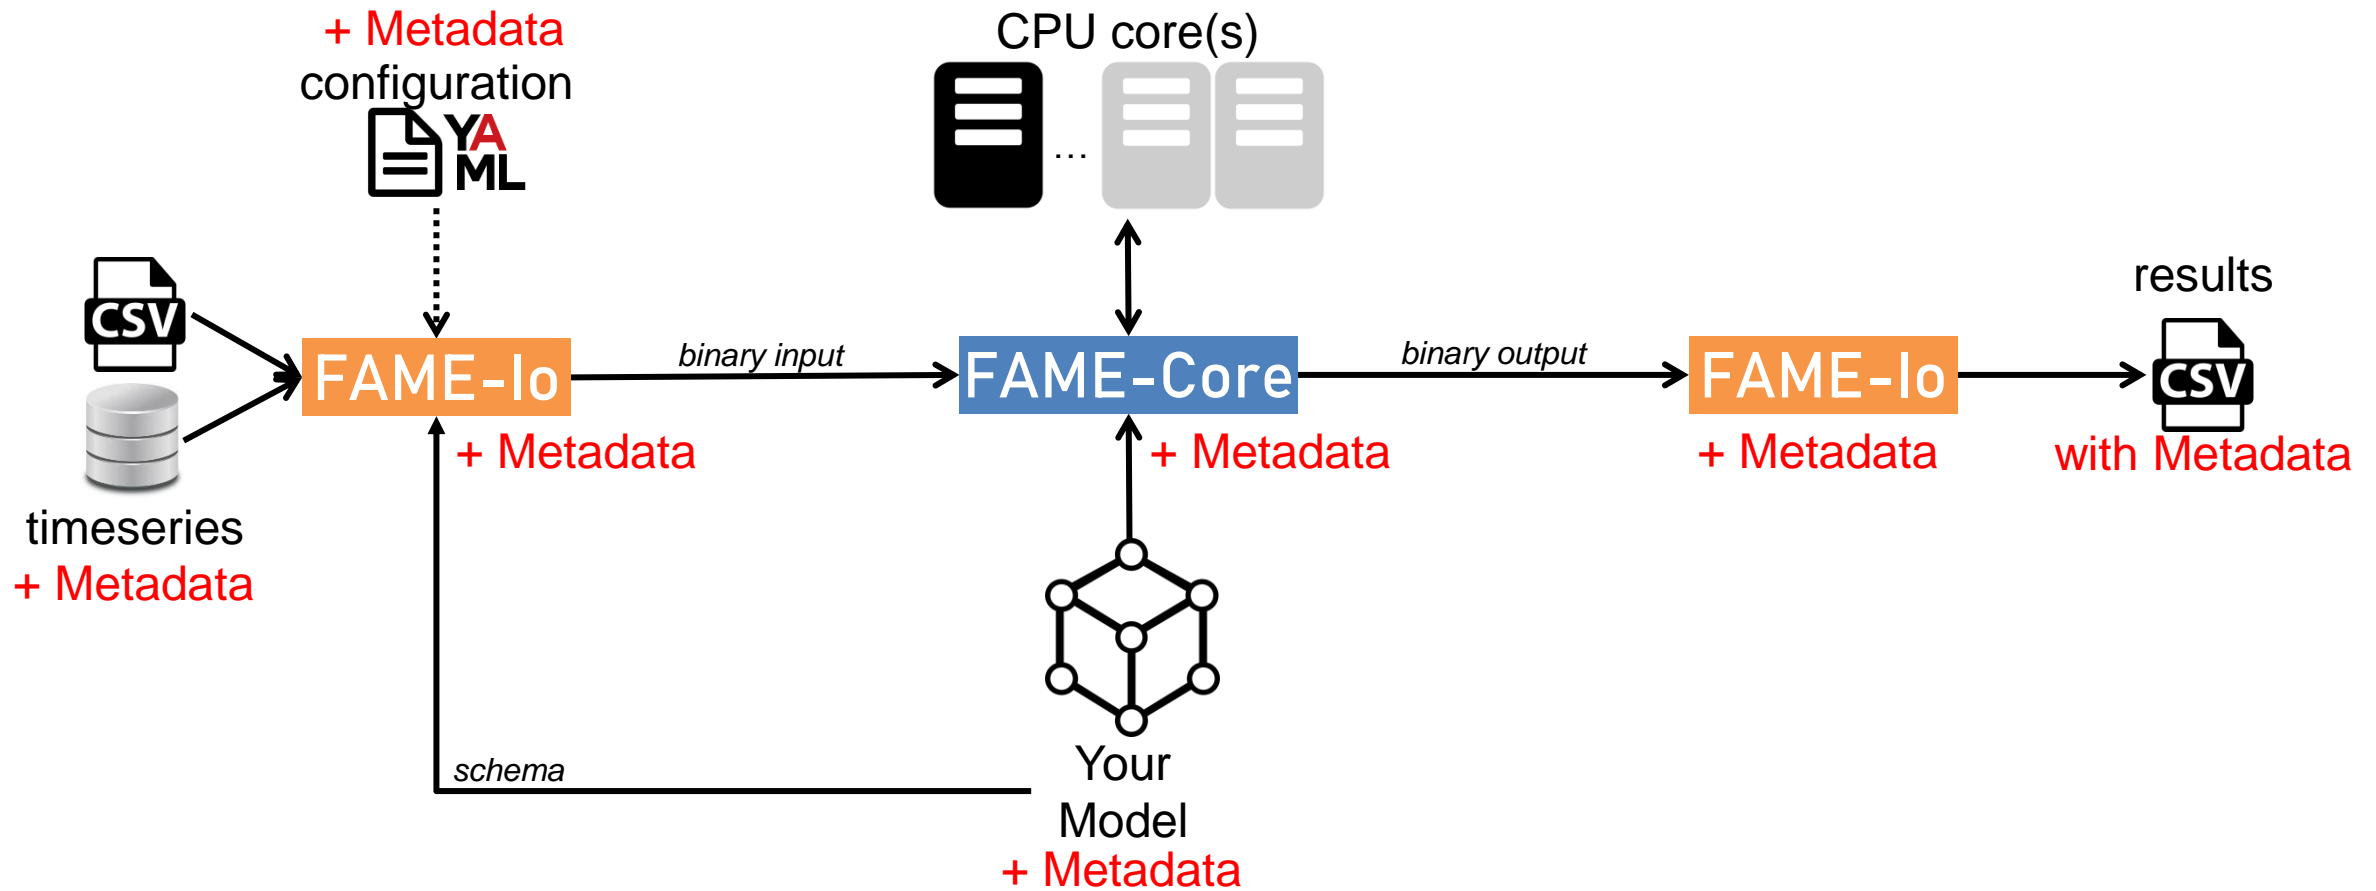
+ Metadata
configuration

YAML

CPU core(s)

...

CSV

timeseries
+ Metadata

FAME-Io

+ Metadata

binary input

FAME-Core

+ Metadata

binary output

FAME-Io

+ Metadata

results

CSV

with Metadata

schema

Your Model
+ Metadata